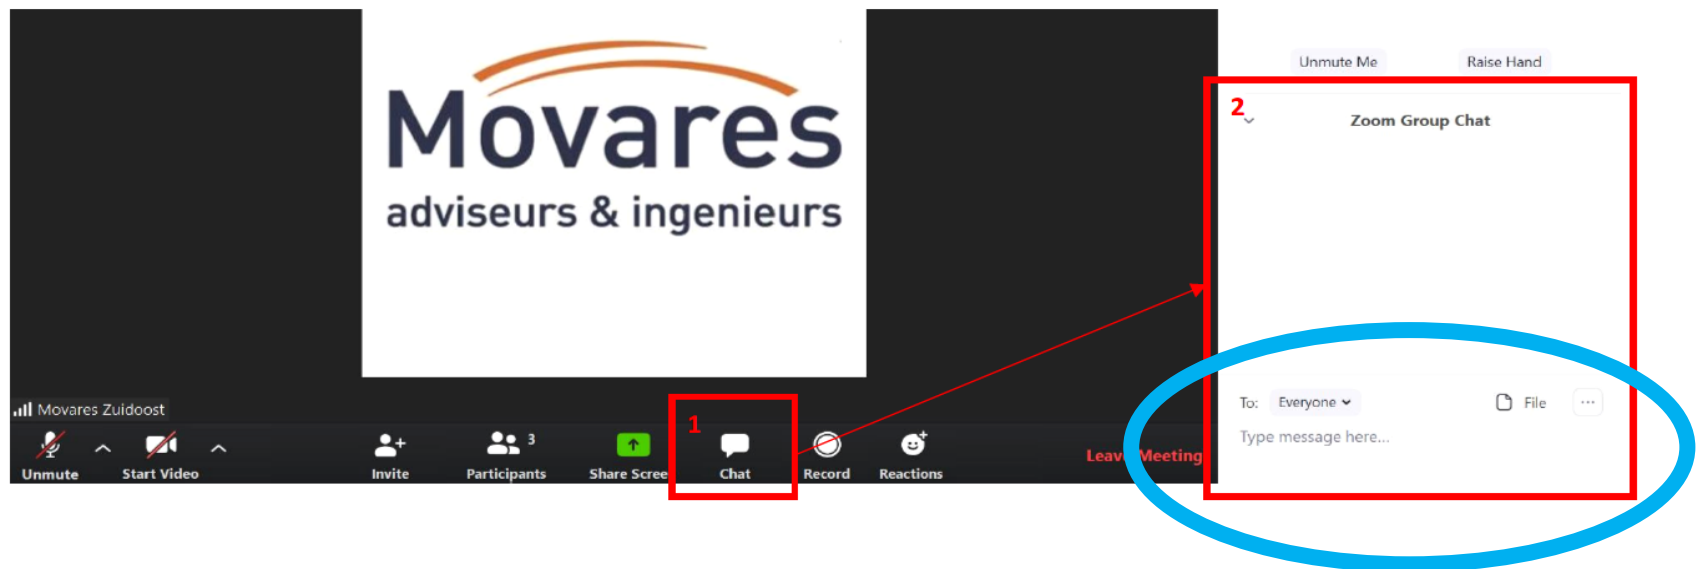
Movares
adviseurs & ingenieurs

Movares Zuidoost

Unmute
Start Video
Invite
Participants 3
Share Scree
1
Chat
Record
Reactions
Leav Meeting

Unmute Me
Raise Hand
2
Zoom Group Chat

To: Everyone
File
...
Type message here...